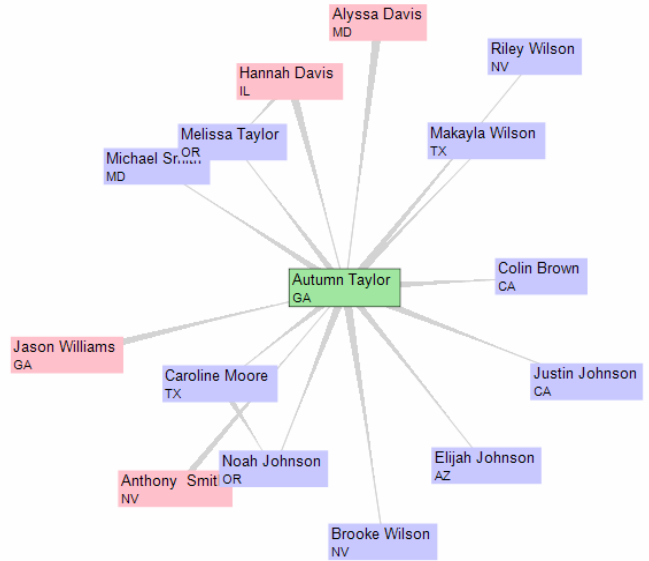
Alyssa Davis
MD

Riley Wilson
NV

Hannah Davis
IL

Melissa Taylor
OR

Makayla Wilson
TX

Michael Smith
MD

Autumn Taylor
GA

Colin Brown
CA

Jason Williams
GA

Caroline Moore
TX

Justin Johnson
CA

Elijah Johnson
AZ

Noah Johnson
OR

Anthony Smit
NV

Brooke Wilson
NV